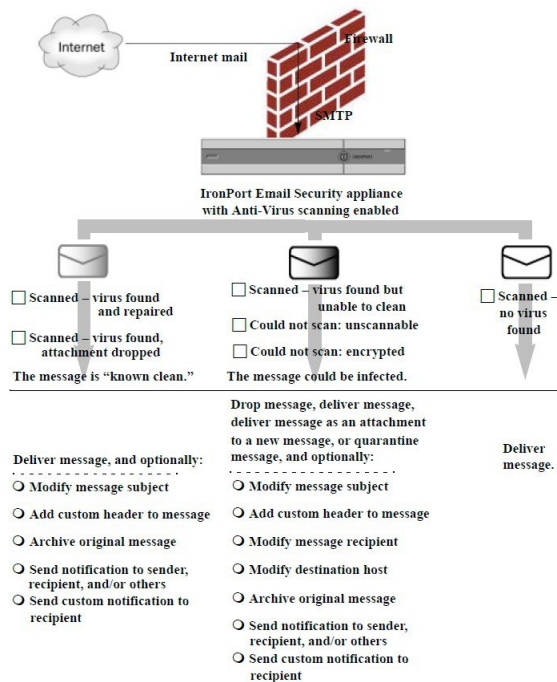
Internet

Internet mail

Firewall

SMTP

IronPort Email Security appliance with Anti-Virus scanning enabled

☐ Scanned – virus found and repaired

☐ Scanned – virus found, attachment dropped

The message is "known clean."

Deliver message, and optionally:

❍ Modify message subject

❍ Add custom header to message

❍ Archive original message

❍ Send notification to sender, recipient, and/or others

❍ Send custom notification to recipient

☐ Scanned – virus found but unable to clean

☐ Could not scan: unscannable

☐ Could not scan: encrypted

The message could be infected.

Drop message, deliver message, deliver message as an attachment to a new message, or quarantine message, and optionally:

❍ Modify message subject

❍ Add custom header to message

❍ Modify message recipient

❍ Modify destination host

❍ Archive original message

❍ Send notification to sender, recipient, and/or others

❍ Send custom notification to recipient

☐ Scanned – no virus found

Deliver message.